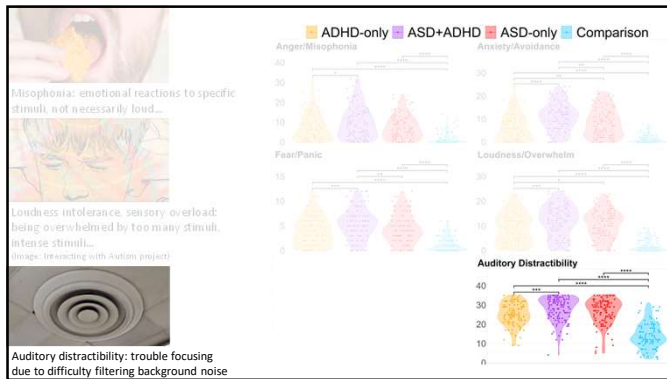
Misophonia: emotional reactions to specific stimuli, not necessarily loud...

Loudness intolerance, sensory overload: being overwhelmed by too many stimuli, intense stimuli...
(image: Interacting with Autism project)

Auditory distractibility: trouble focusing due to difficulty filtering background noise

ADHD-only ASD+ADHD ASD-only Comparison

Anger/Misophonia
40
30
20
10
0
*
****
****

Anxiety/Avoidance
20
15
10
5
0
****
****
**
****

Fear/Panic
15
10
5
0
****
****
**
****

Loudness/Overwhelm
30
20
10
0
****
****
****

Auditory Distractibility
40
30
20
10
0
***
****
****
****